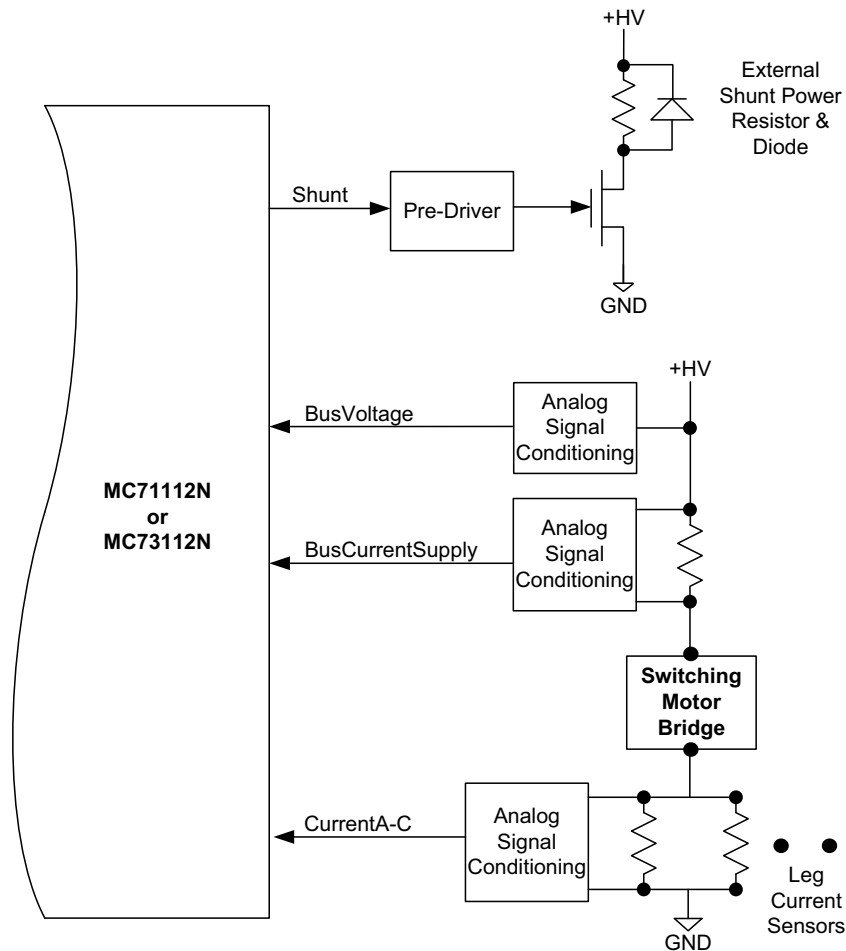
+HV

External Shunt Power Resistor & Diode

Shunt

Pre-Driver

GND

+HV

BusVoltage

Analog Signal Conditioning

MC71112N or MC73112N

BusCurrentSupply

Analog Signal Conditioning

Switching Motor Bridge

CurrentA-C

Analog Signal Conditioning

Leg Current Sensors

GND